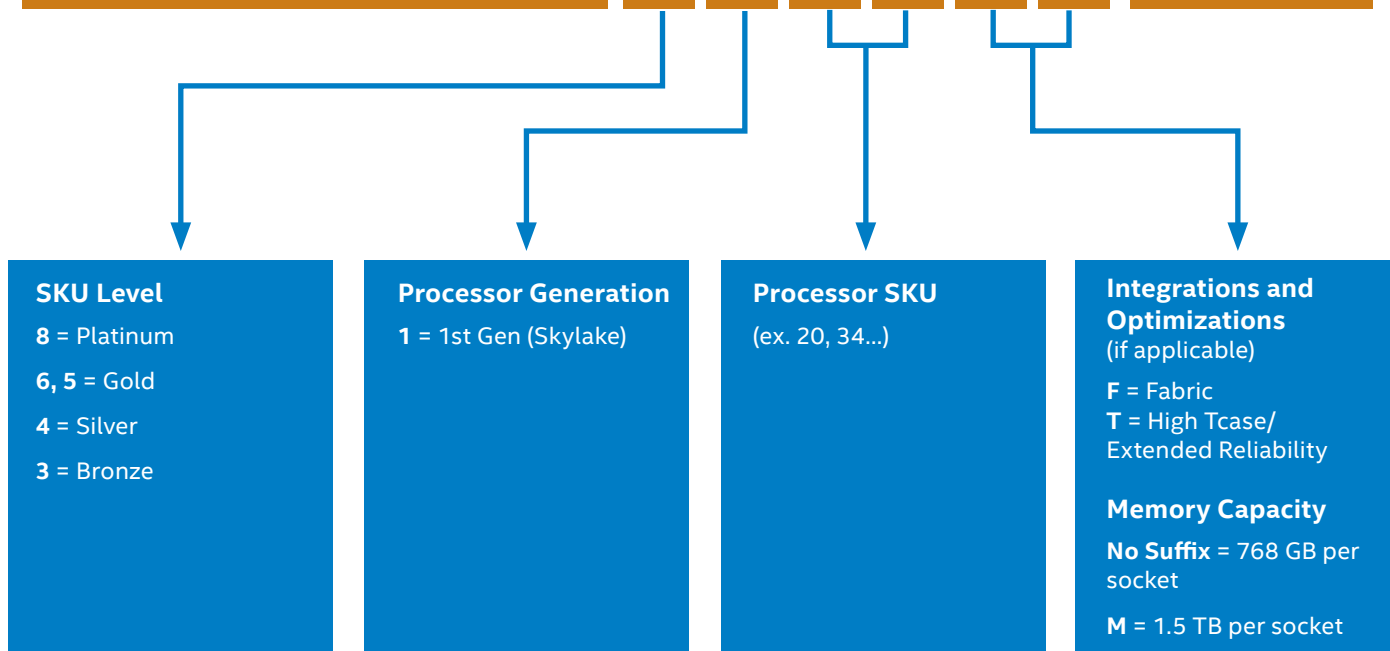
SKU Level

8 = Platinum

6, 5 = Gold

4 = Silver

3 = Bronze

Processor Generation

1 = 1st Gen (Skylake)

Processor SKU

(ex. 20, 34...)

Integrations and Optimizations (if applicable)

F = Fabric
T = High Tcase/ Extended Reliability

Memory Capacity

No Suffix = 768 GB per socket

M = 1.5 TB per socket